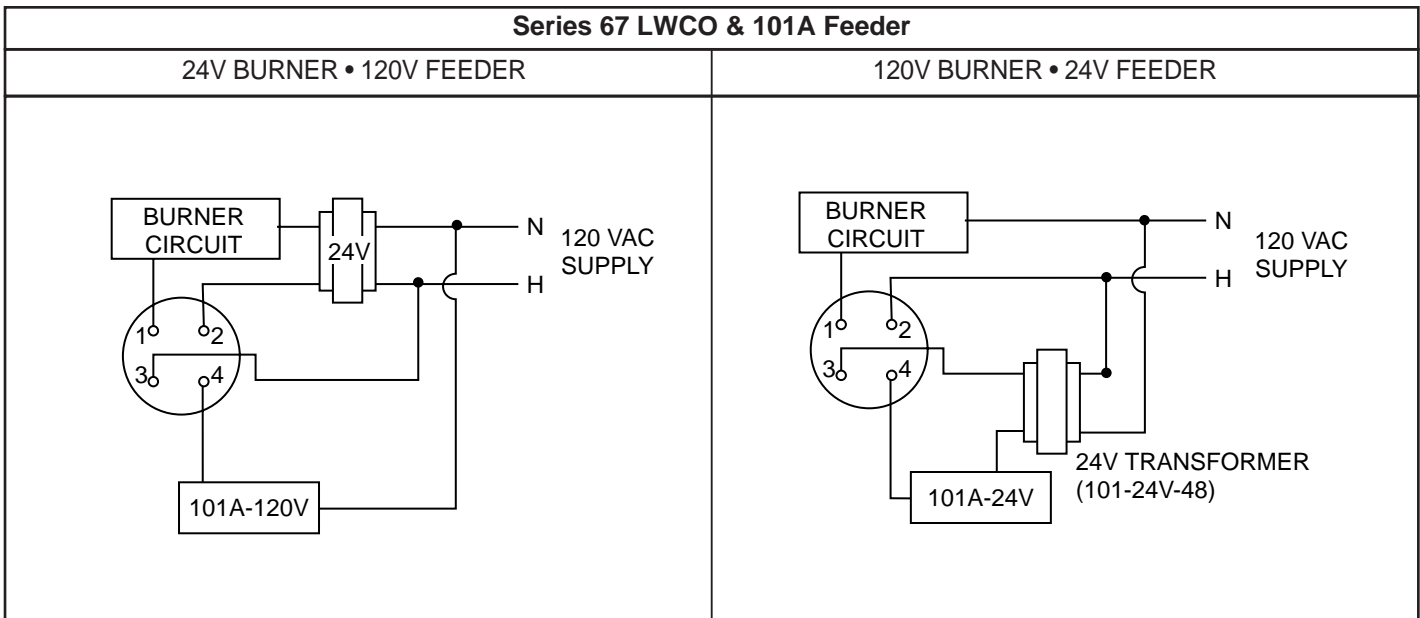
| Series 67 LWCO & 101A Feeder | |
|---|---|
| 24V BURNER • 120V FEEDER | 120V BURNER • 24V FEEDER |

BURNER CIRCUIT
24V
N
H
120 VAC SUPPLY
1
2
3
4
101A-120V

BURNER CIRCUIT
N
H
120 VAC SUPPLY
1
2
3
4
24V TRANSFORMER (101-24V-48)
101A-24V